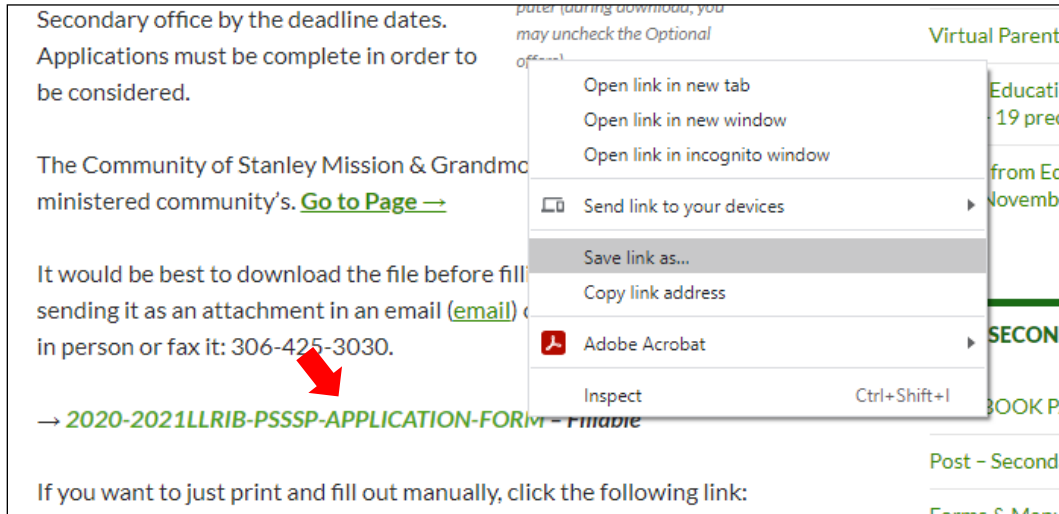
Secondary office by the deadline dates. Applications must be complete in order to be considered.

puter (during download, you may uncheck the Optional offers)

The Community of Stanley Mission & Grandmo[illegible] ministered community's. Go to Page →

It would be best to download the file before fill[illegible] sending it as an attachment in an email (email) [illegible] in person or fax it: 306-425-3030.

→ 2020-2021LLRIB-PSSSP-APPLICATION-FORM – Fillable

If you want to just print and fill out manually, click the following link:

Open link in new tab
Open link in new window
Open link in incognito window
Send link to your devices
Save link as...
Copy link address
Adobe Acrobat
Inspect Ctrl+Shift+I

Virtual Parent
Educati
19 pre
from Ed
Novemb
SECON
BOOK P
Post – Second
Forms & Ma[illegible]